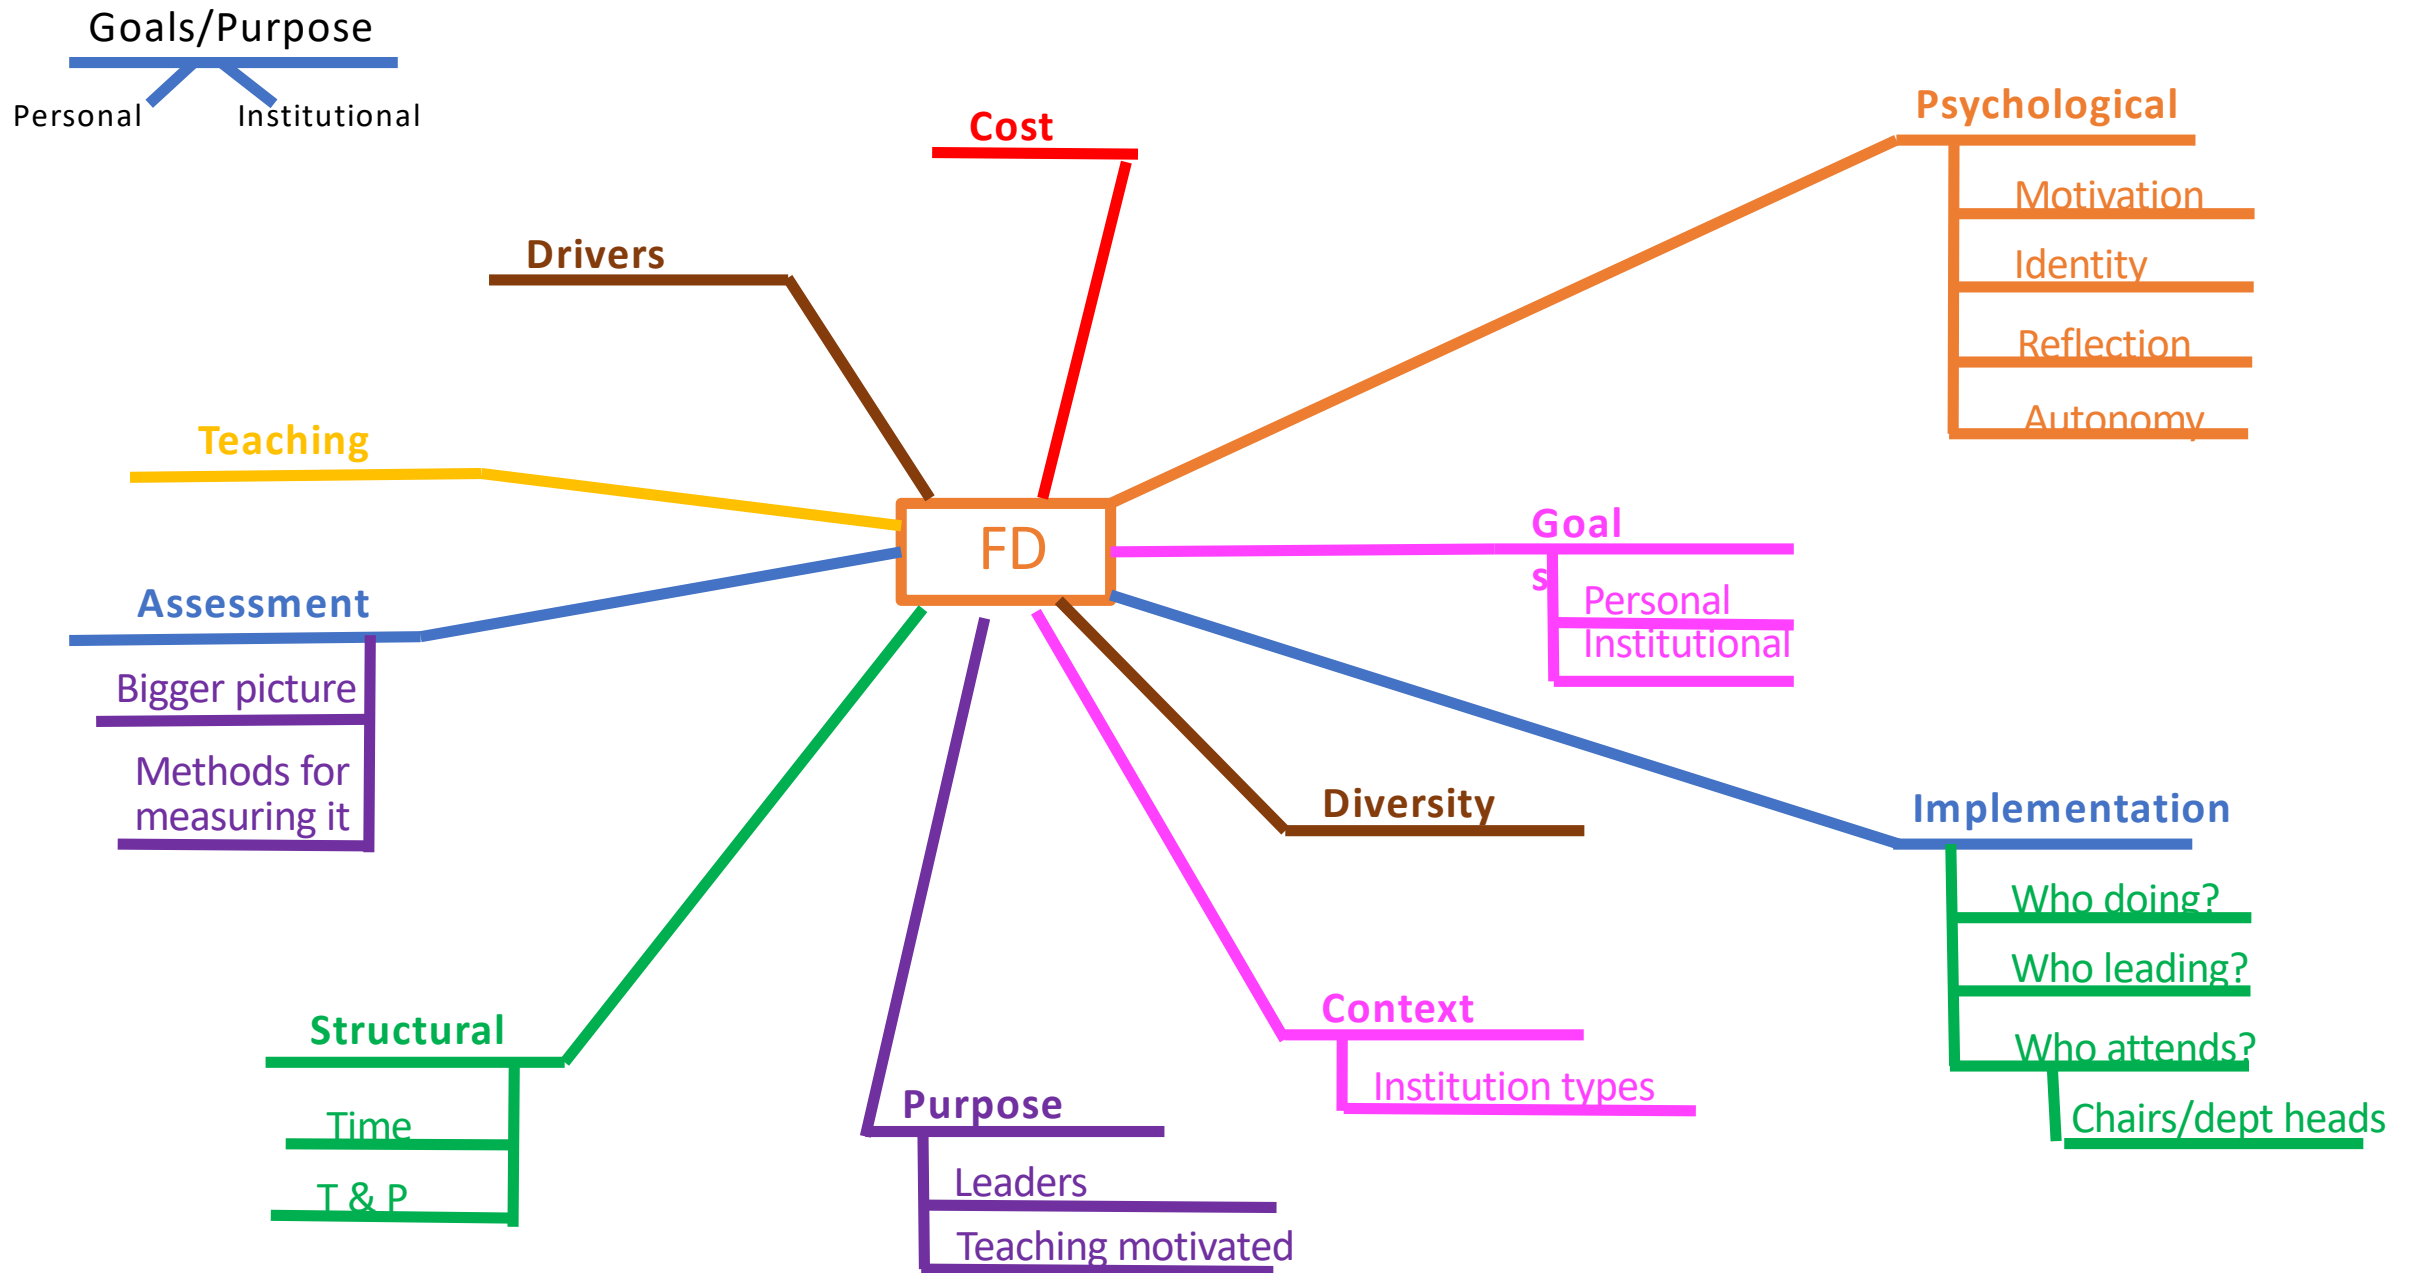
Goals/Purpose

Personal

Institutional

Cost

Psychological

Motivation

Identity

Reflection

Autonomy

Drivers

Teaching

FD

Goal
s

Personal

Institutional

Assessment

Bigger picture

Methods for measuring it

Diversity

Implementation

Who doing?

Who leading?

Who attends?

Chairs/dept heads

Context

Institution types

Structural

Time

T & P

Purpose

Leaders

Teaching motivated